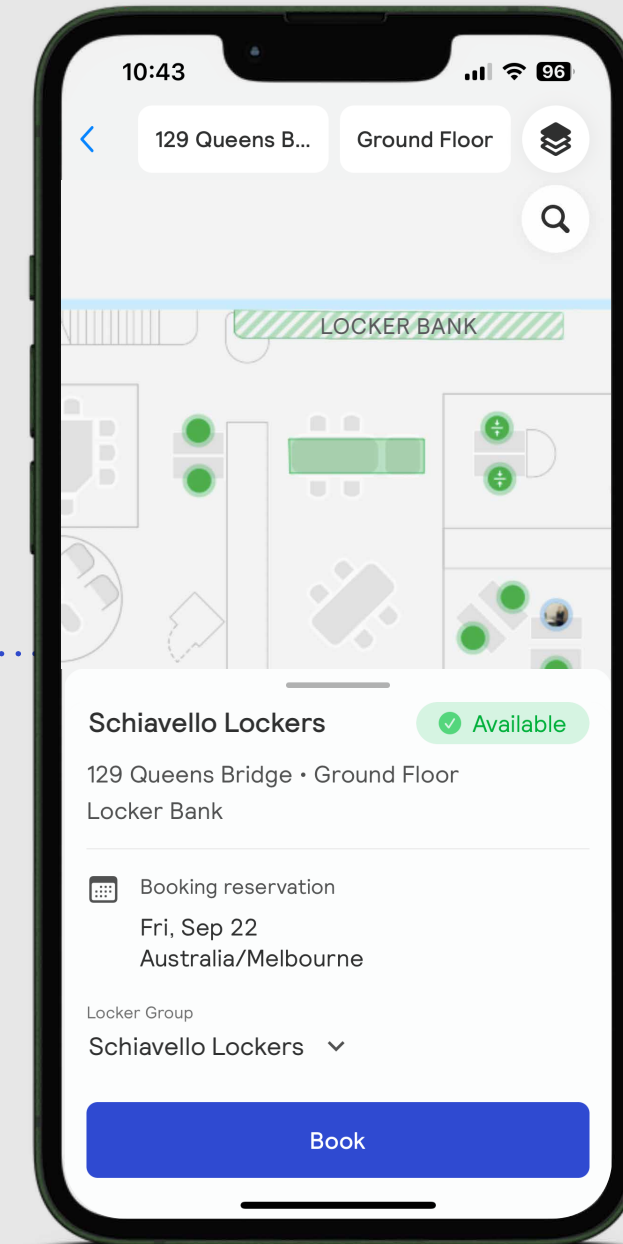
10:43 96

129 Queens B... Ground Floor

LOCKER BANK

Schiavello Lockers Available

129 Queens Bridge • Ground Floor
Locker Bank

Booking reservation
Fri, Sep 22
Australia/Melbourne

Locker Group
Schiavello Lockers

Book